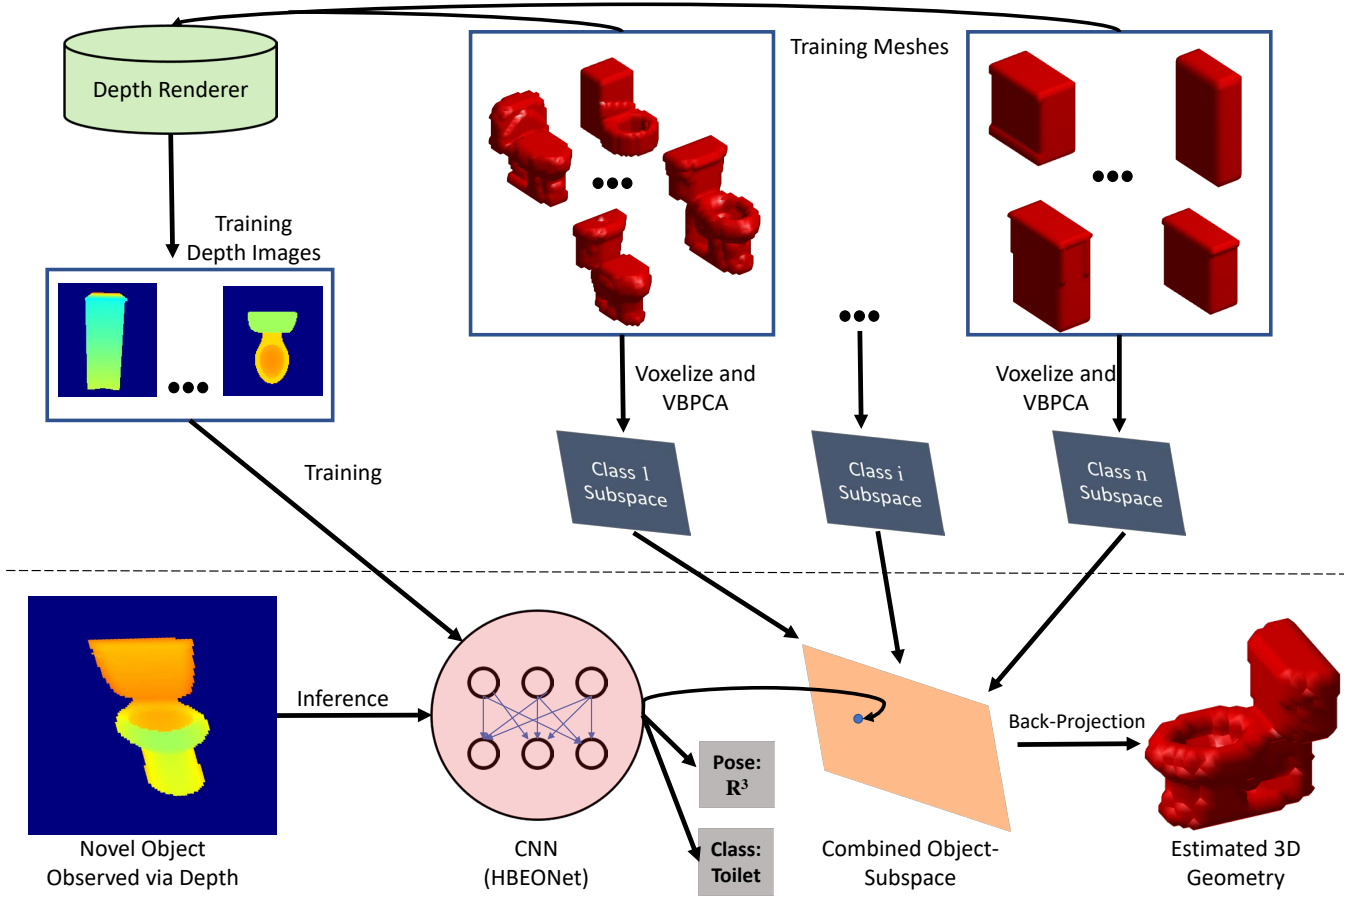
Depth Renderer

Training Meshes

Training Depth Images

Voxelize and VBPCA

Voxelize and VBPCA

Training

Class 1 Subspace

Class i Subspace

Class n Subspace

Inference

Pose: $\mathbf{R}^3$

Class: Toilet

Back-Projection

Novel Object Observed via Depth

CNN (HBEONet)

Combined Object-Subspace

Estimated 3D Geometry